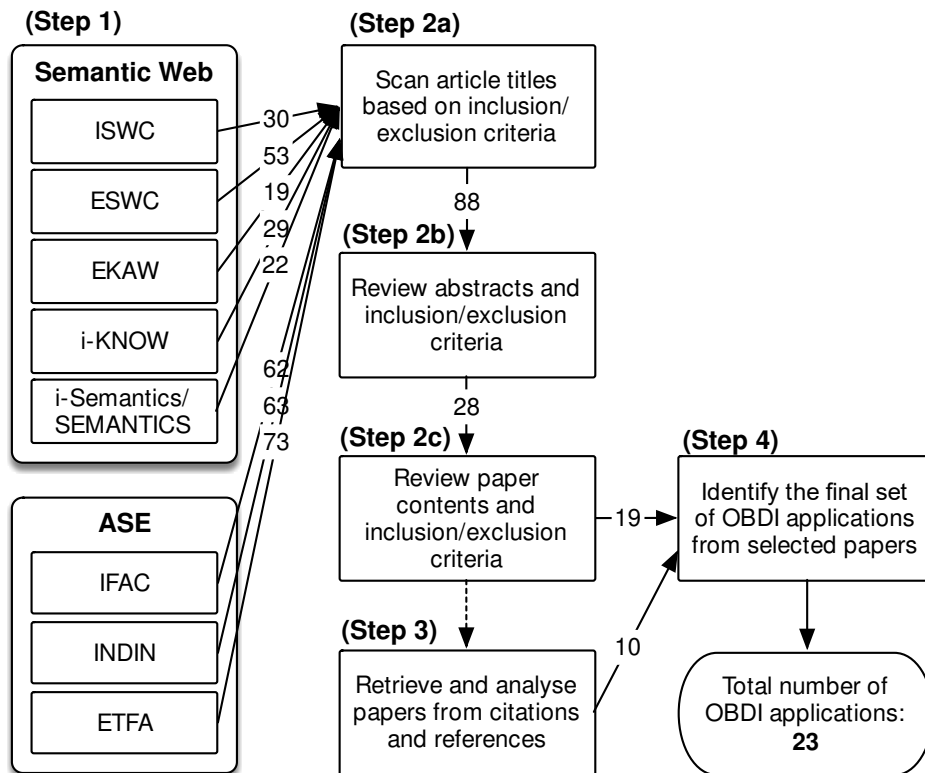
(Step 1)

Semantic Web

ISWC

ESWC

EKAW

i-KNOW

i-Semantics/ SEMANTICS

ASE

IFAC

INDIN

ETFA

30
53
19
29
22
62
63
73

(Step 2a)

Scan article titles based on inclusion/ exclusion criteria

88

(Step 2b)

Review abstracts and inclusion/exclusion criteria

28

(Step 2c)

Review paper contents and inclusion/exclusion criteria

19

(Step 3)

Retrieve and analyse papers from citations and references

10

(Step 4)

Identify the final set of OBDI applications from selected papers

Total number of OBDI applications: 23